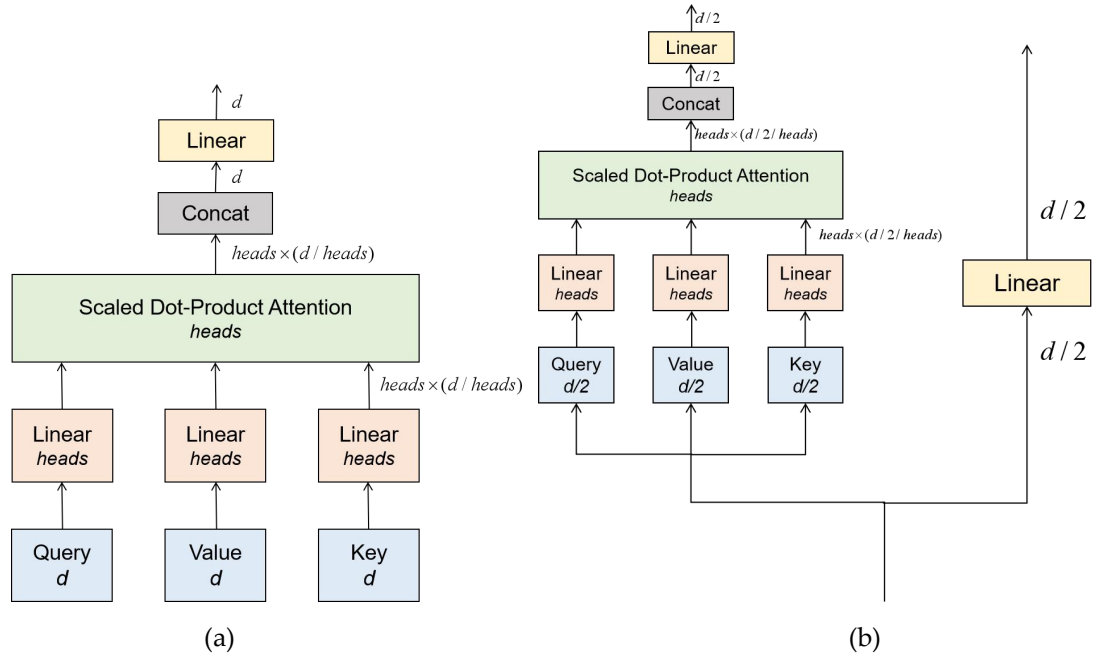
$d$

Linear

$d$

Concat

$heads \times (d / heads)$

Scaled Dot-Product Attention
*heads*

$heads \times (d / heads)$

Linear
*heads*

Linear
*heads*

Linear
*heads*

Query
*d*

Value
*d*

Key
*d*

(a)

$d/2$

Linear

$d/2$

Concat

$heads \times (d/2/heads)$

Scaled Dot-Product Attention
*heads*

$heads \times (d/2/heads)$

Linear
*heads*

Linear
*heads*

Linear
*heads*

Query
*d/2*

Value
*d/2*

Key
*d/2*

$d/2$

Linear

$d/2$

(b)